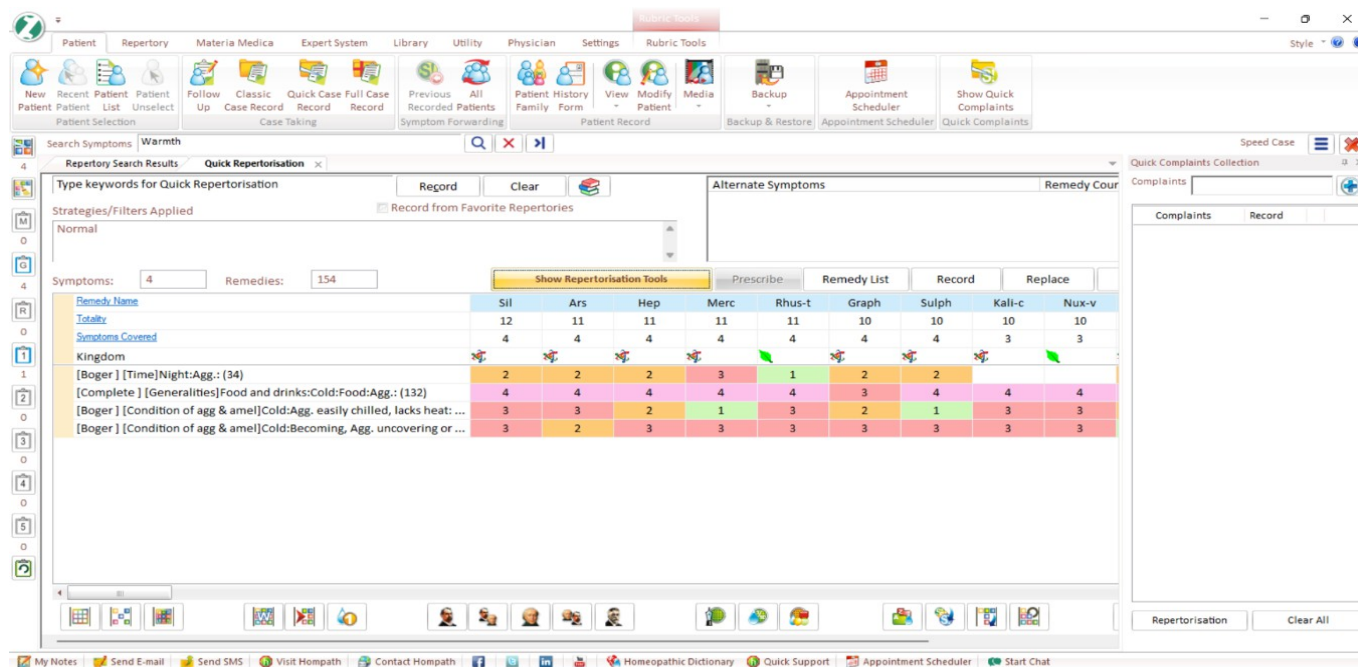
Rubric Tools

Patient Repertory Materia Medica Expert System Library Utility Physician Settings Rubric Tools

Style

New Patient Recent Patient Patient List Patient Unselect
Patient Selection

Follow Up Classic Case Record Quick Case Record Full Case Record
Case Taking

Previous Recorded All Patients
Symptom Forwarding

Patient Family History Form View Modify Patient Media
Patient Record

Backup
Backup & Restore

Appointment Scheduler
Appointment Scheduler

Show Quick Complaints
Quick Complaints

Search Symptoms Warmth

Speed Case

Repertory Search Results Quick Repertorisation

Quick Complaints Collection

Complaints

| Complaints | Record |
|---|---|

Type keywords for Quick Repertorisation Record Clear

Strategies/Filters Applied
Record from Favorite Repertories
Normal

Alternate Symptoms Remedy Cou

Symptoms: 4 Remedies: 154

Show Repertorisation Tools Prescribe Remedy List Record Replace

| Remedy Name | Sil | Ars | Hep | Merc | Rhus-t | Graph | Sulph | Kali-c | Nux-v |
|---|---|---|---|---|---|---|---|---|---|
| Totality | 12 | 11 | 11 | 11 | 11 | 10 | 10 | 10 | 10 |
| Symptoms Covered | 4 | 4 | 4 | 4 | 4 | 4 | 4 | 3 | 3 |
| Kingdom | | | | | | | | | |
| [Boger ] [Time]Night:Agg.: (34) | 2 | 2 | 2 | 3 | 1 | 2 | 2 | | |
| [Complete ] [Generalities]Food and drinks:Cold:Food:Agg.: (132) | 4 | 4 | 4 | 4 | 4 | 3 | 4 | 4 | 4 |
| [Boger ] [Condition of agg & amel]Cold:Agg. easily chilled, lacks heat: ... | 3 | 3 | 2 | 1 | 3 | 2 | 1 | 3 | 3 |
| [Boger ] [Condition of agg & amel]Cold:Becoming, Agg. uncovering or ... | 3 | 2 | 3 | 3 | 3 | 3 | 3 | 3 | 3 |

4
M 0
G 4
R 0
1 1
2 0
3 0
4 0
5 0

Repertorisation Clear All

My Notes Send E-mail Send SMS Visit Hompath Contact Hompath Homeopathic Dictionary Quick Support Appointment Scheduler Start Chat